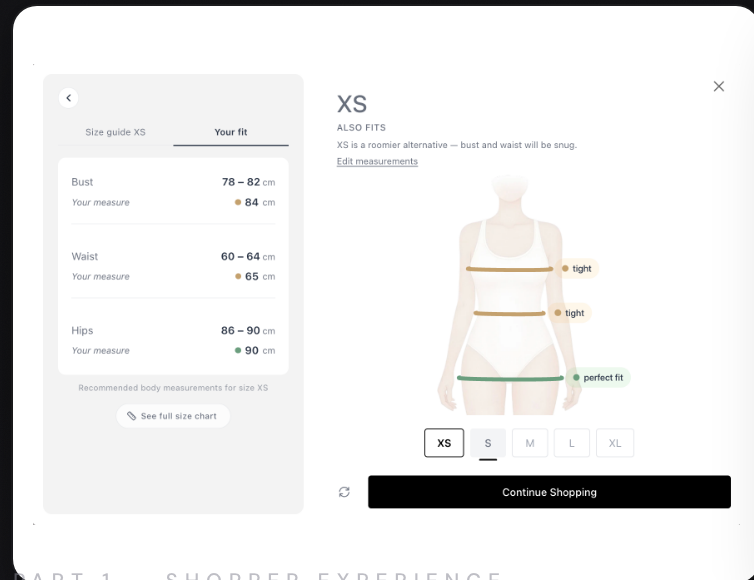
Size guide XS
Your fit

| Bust | 78 – 82 cm |
|---|---|
| Your measure | 84 cm |
| Waist | 60 – 64 cm |
| Your measure | 65 cm |
| Hips | 86 – 90 cm |
| Your measure | 90 cm |

Recommended body measurements for size XS

See full size chart

XS

ALSO FITS

XS is a roomier alternative — bust and waist will be snug.

Edit measurements

tight

tight

perfect fit

XS S M L XL

Continue Shopping

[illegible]ART 1 SHOPPER EXPERIENCE